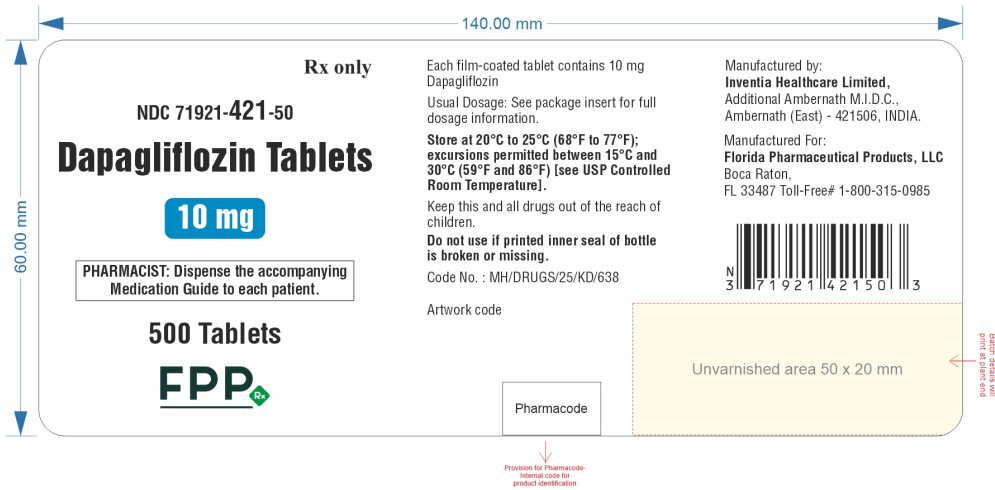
140.00 mm

60.00 mm

Rx only

NDC 71921-421-50

Dapagliflozin Tablets

10 mg

PHARMACIST: Dispense the accompanying Medication Guide to each patient.

500 Tablets

FPP Rx

Each film-coated tablet contains 10 mg Dapagliflozin

Usual Dosage: See package insert for full dosage information.

Store at 20°C to 25°C (68°F to 77°F); excursions permitted between 15°C and 30°C (59°F and 86°F) [see USP Controlled Room Temperature].

Keep this and all drugs out of the reach of children.

Do not use if printed inner seal of bottle is broken or missing.

Code No. : MH/DRUGS/25/KD/638

Artwork code

Pharmacode

Provision for Pharmacode-Internal code for product identification

Manufactured by:
Inventia Healthcare Limited,
Additional Ambernath M.I.D.C.,
Ambernath (East) - 421506, INDIA.

Manufactured For:
Florida Pharmaceutical Products, LLC
Boca Raton,
FL 33487 Toll-Free# 1-800-315-0985

N 3 71921 42150 3

Unvarnished area 50 x 20 mm

batch details will print at plant end